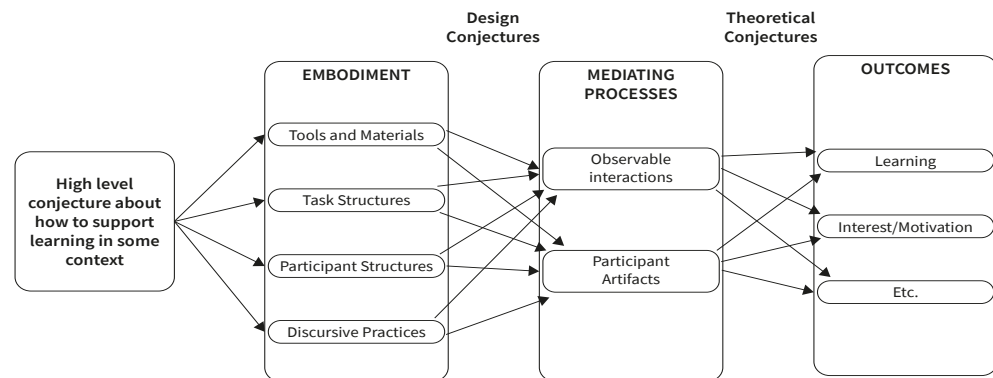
Design Conjectures

Theoretical Conjectures

High level conjecture about how to support learning in some context

EMBODIMENT

Tools and Materials

Task Structures

Participant Structures

Discursive Practices

MEDIATING PROCESSES

Observable interactions

Participant Artifacts

OUTCOMES

Learning

Interest/Motivation

Etc.